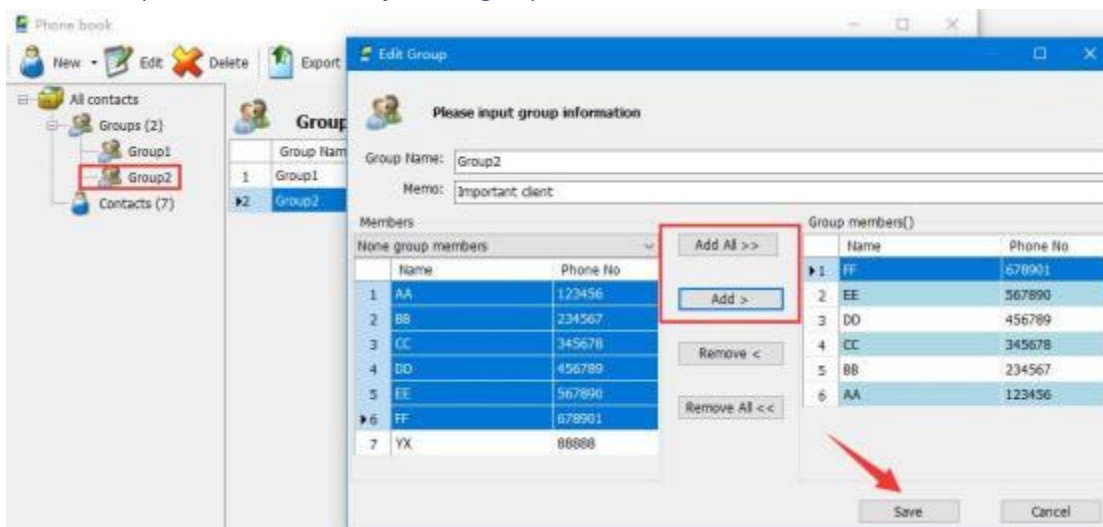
Phone book

New Edit Delete Export

All contacts
Groups (2)
Group1
Group2
Contacts (7)

Group

| | Group Nam |
|---|---|
| 1 | Group1 |
| 2 | Group2 |

Edit Group

Please input group information

Group Name: Group2

Memo: Important client

Members

None group members

| | Name | Phone No |
|---|---|---|
| 1 | AA | 123456 |
| 2 | BB | 234567 |
| 3 | CC | 345678 |
| 4 | DD | 456789 |
| 5 | EE | 567890 |
| 6 | FF | 678901 |
| 7 | YX | 88888 |

Add All >>

Add >

Remove <

Remove All <<

Group members()

| | Name | Phone No |
|---|---|---|
| 1 | FF | 678901 |
| 2 | EE | 567890 |
| 3 | DD | 456789 |
| 4 | CC | 345678 |
| 5 | BB | 234567 |
| 6 | AA | 123456 |

Save

Cancel